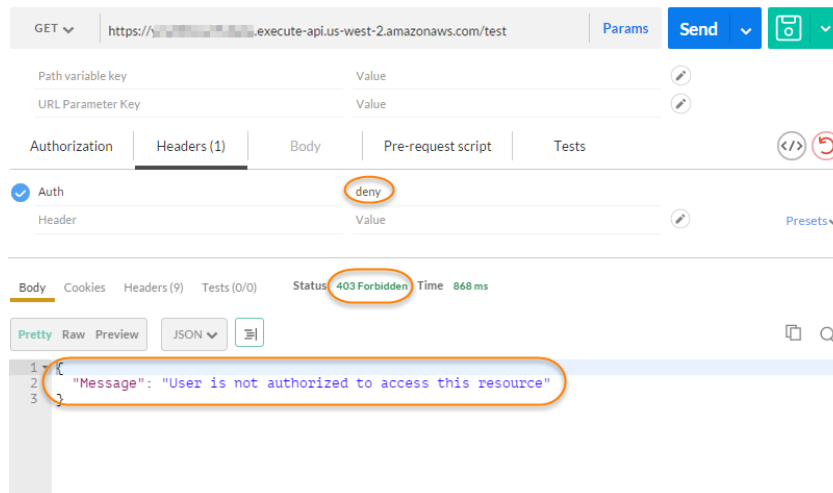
GET https://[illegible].execute-api.us-west-2.amazonaws.com/test Params Send

Path variable key Value

URL Parameter Key Value

Authorization Headers (1) Body Pre-request script Tests

Auth deny

Header Value Presets

Body Cookies Headers (9) Tests (0/0) Status 403 Forbidden Time 868 ms

Pretty Raw Preview JSON

1 {
2 "Message": "User is not authorized to access this resource"
3 }